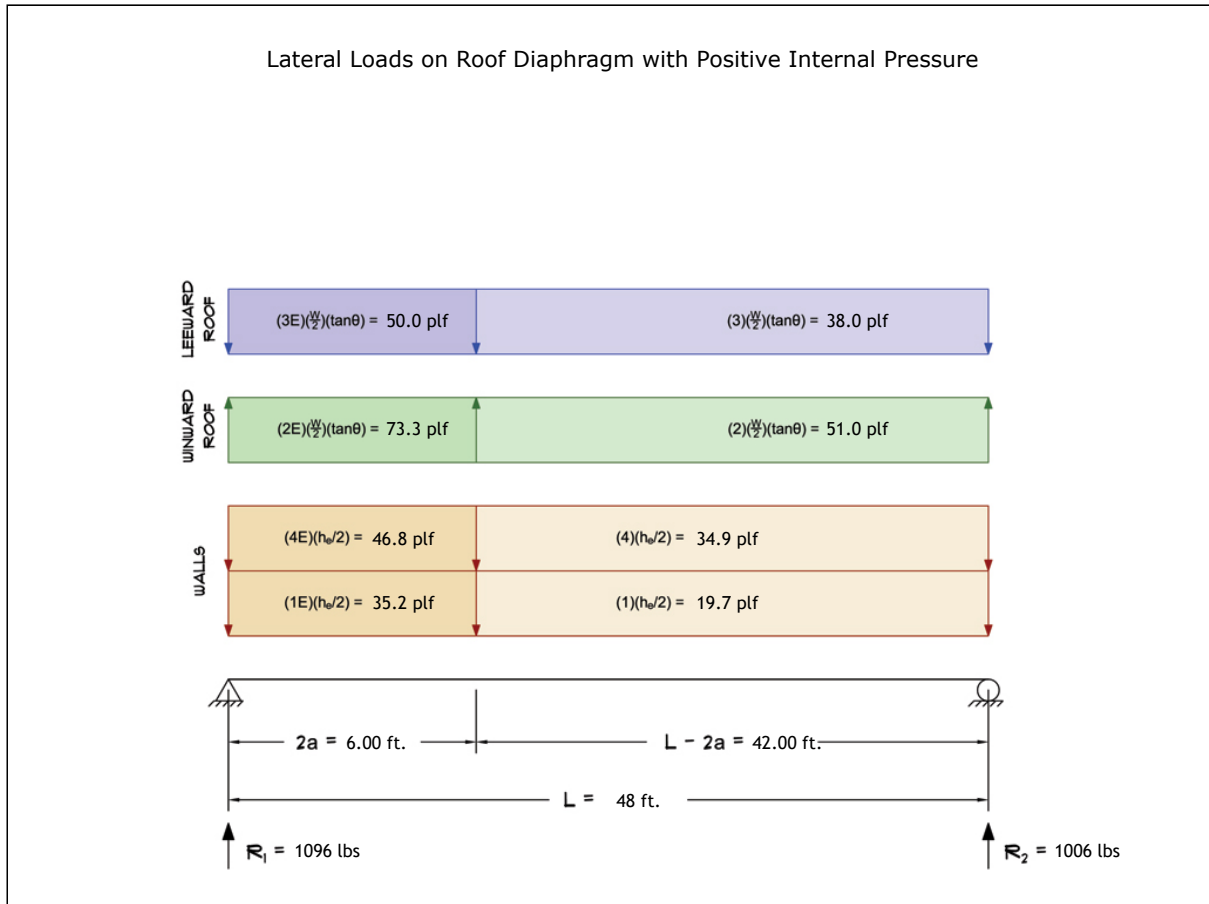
Lateral Loads on Roof Diaphragm with Positive Internal Pressure

LEEWARD ROOF

(3E)$(\frac{W}{2})$(tanθ) = 50.0 plf

(3)$(\frac{W}{2})$(tanθ) = 38.0 plf

WINWARD ROOF

(2E)$(\frac{W}{2})$(tanθ) = 73.3 plf

(2)$(\frac{W}{2})$(tanθ) = 51.0 plf

WALLS

(4E)($h_e$/2) = 46.8 plf

(4)($h_e$/2) = 34.9 plf

(1E)($h_e$/2) = 35.2 plf

(1)($h_e$/2) = 19.7 plf

2a = 6.00 ft.

L − 2a = 42.00 ft.

L = 48 ft.

$R_1$ = 1096 lbs

$R_2$ = 1006 lbs